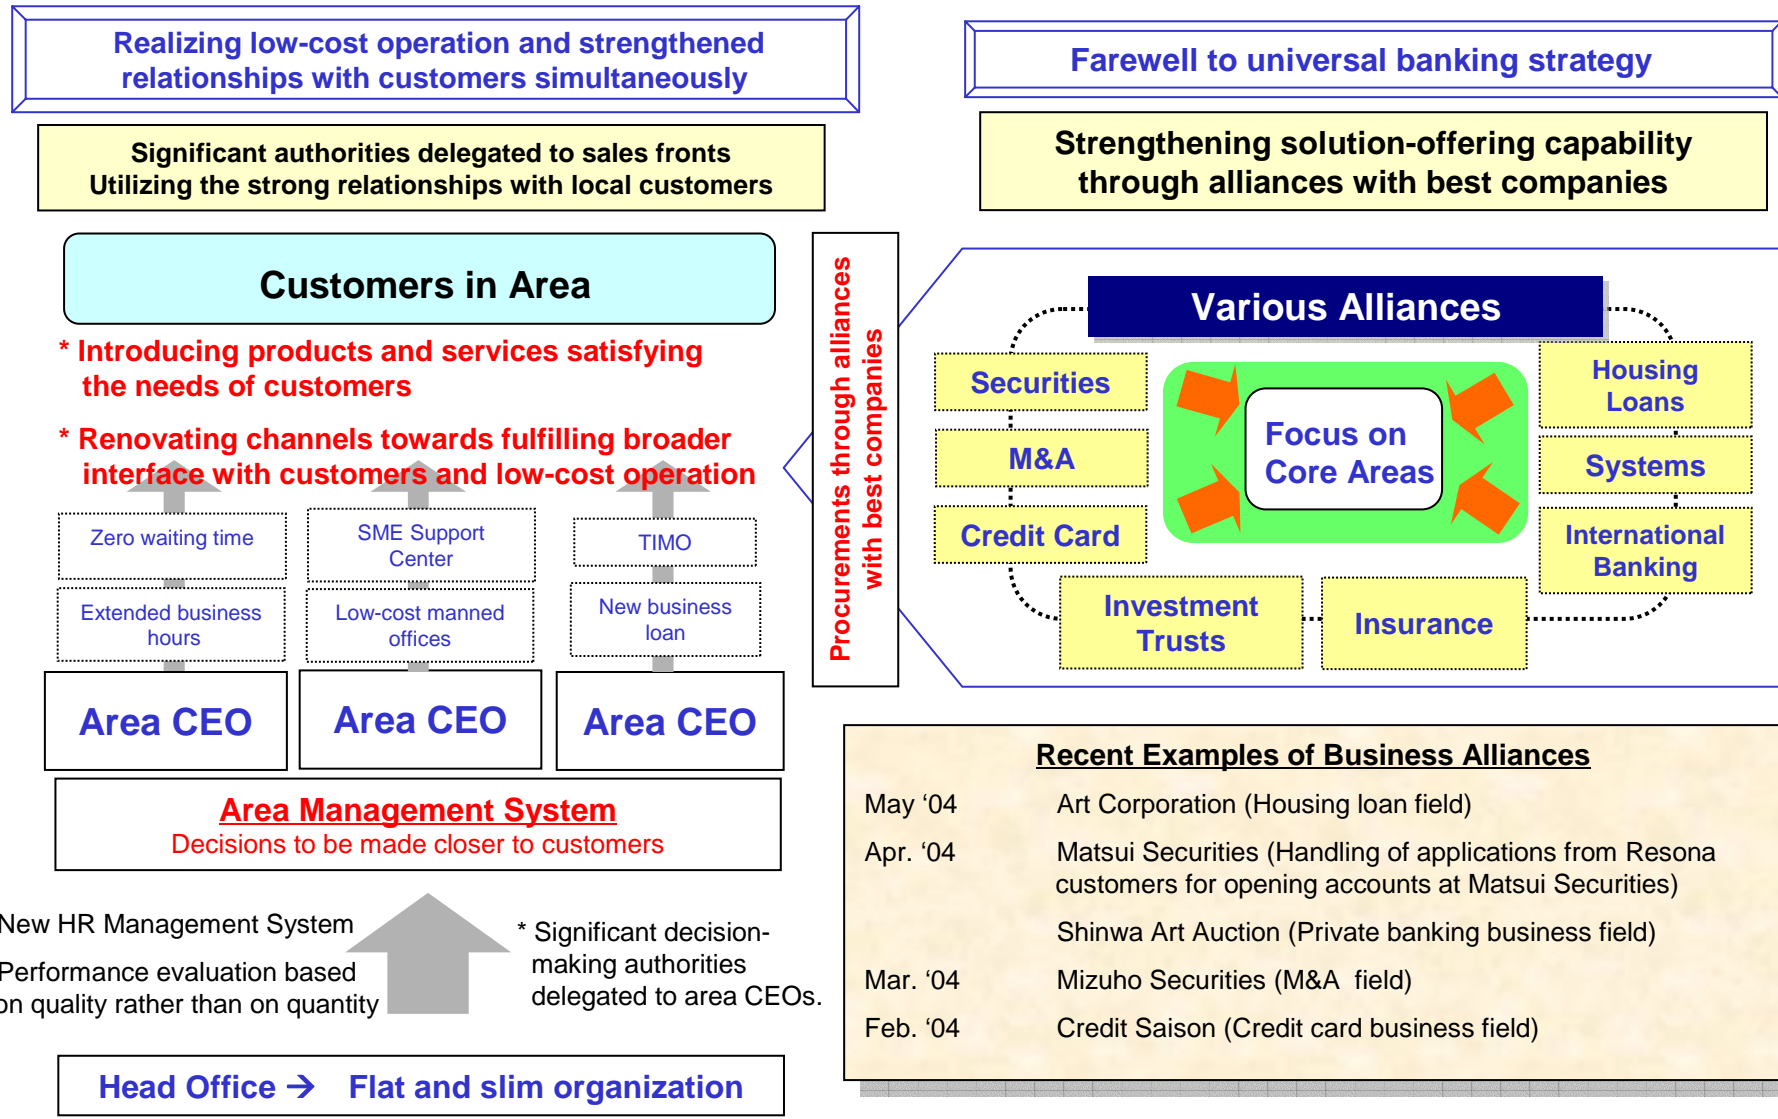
Realizing low-cost operation and strengthened relationships with customers simultaneously

Farewell to universal banking strategy

Significant authorities delegated to sales fronts
Utilizing the strong relationships with local customers

Strengthening solution-offering capability through alliances with best companies

Customers in Area

* Introducing products and services satisfying the needs of customers

* Renovating channels towards fulfilling broader interface with customers and low-cost operation

Zero waiting time

Extended business hours

SME Support Center

Low-cost manned offices

TIMO

New business loan

Area CEO

Area CEO

Area CEO

Area Management System
Decisions to be made closer to customers

New HR Management System

Performance evaluation based on quality rather than on quantity

* Significant decision-making authorities delegated to area CEOs.

Head Office → Flat and slim organization

Procurements through alliances with best companies

Various Alliances

Securities

M&A

Credit Card

Focus on Core Areas

Housing Loans

Systems

International Banking

Investment Trusts

Insurance

Recent Examples of Business Alliances

May '04 Art Corporation (Housing loan field)

Apr. '04 Matsui Securities (Handling of applications from Resona customers for opening accounts at Matsui Securities)

Shinwa Art Auction (Private banking business field)

Mar. '04 Mizuho Securities (M&A field)

Feb. '04 Credit Saison (Credit card business field)